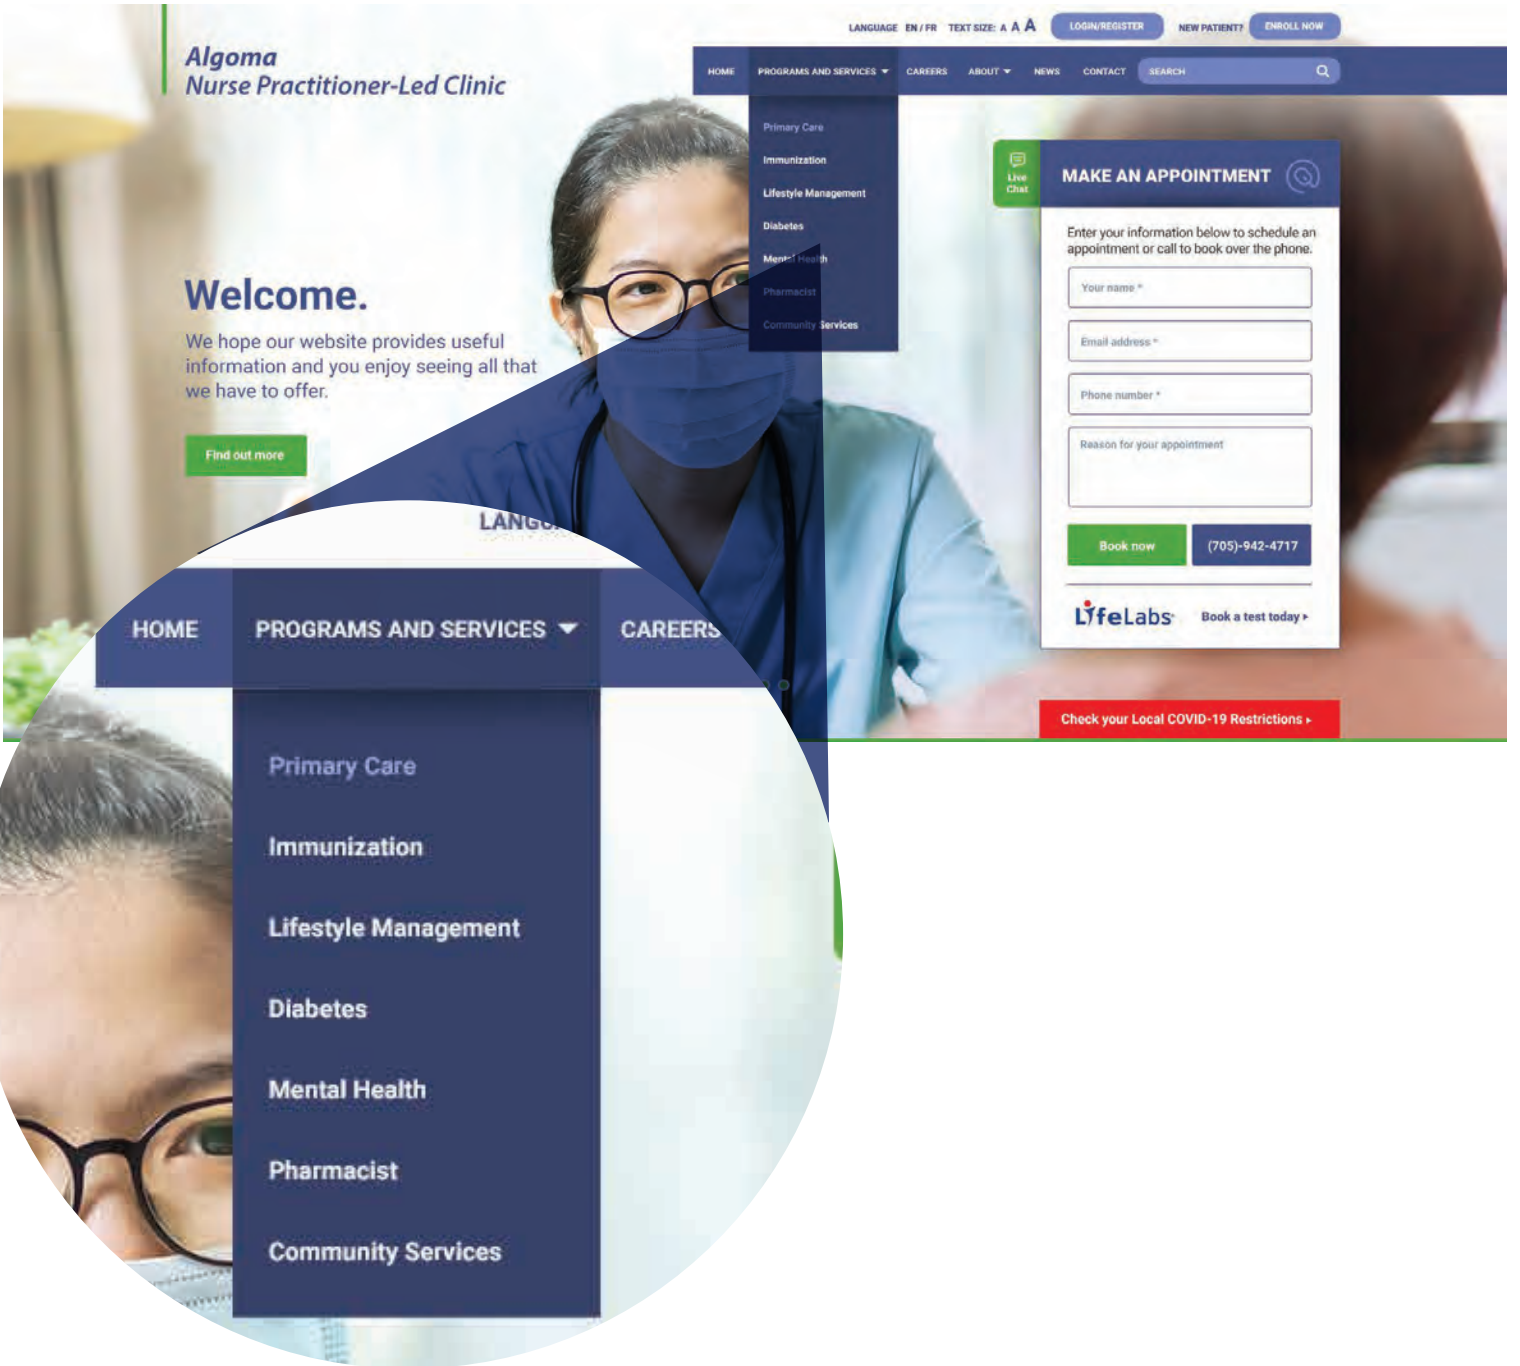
Algoma
Nurse Practitioner-Led Clinic

LANGUAGE EN / FR TEXT SIZE: A A A LOGIN/REGISTER NEW PATIENT? ENROLL NOW

HOME PROGRAMS AND SERVICES CAREERS ABOUT NEWS CONTACT SEARCH

Primary Care
Immunization
Lifestyle Management
Diabetes
Mental Health
Pharmacist
Community Services

Welcome.

We hope our website provides useful information and you enjoy seeing all that we have to offer.

Find out more

Live Chat

MAKE AN APPOINTMENT

Enter your information below to schedule an appointment or call to book over the phone.

Your name *

Email address *

Phone number *

Reason for your appointment

Book now (705)-942-4717

LifeLabs Book a test today ▸

Check your Local COVID-19 Restrictions ▸

LANG

HOME PROGRAMS AND SERVICES CAREERS

Primary Care
Immunization
Lifestyle Management
Diabetes
Mental Health
Pharmacist
Community Services